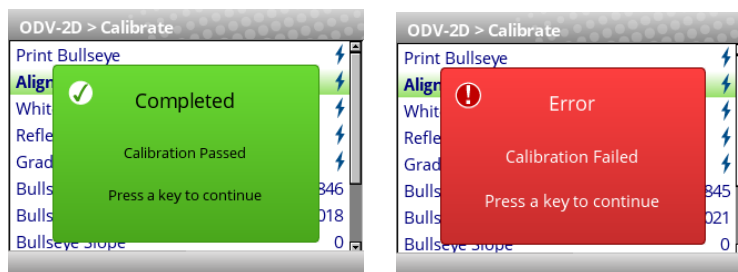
ODV-2D > Calibrate

Print Bullseye
Align
Whit
Refle
Grad
Bulls 846
Bulls 018
Bullseye Slope 0

Completed

Calibration Passed

Press a key to continue

ODV-2D > Calibrate

Print Bullseye
Align
Whit
Refle
Grad
Bulls 845
Bulls 021
Bullseye Slope 0

Error

Calibration Failed

Press a key to continue